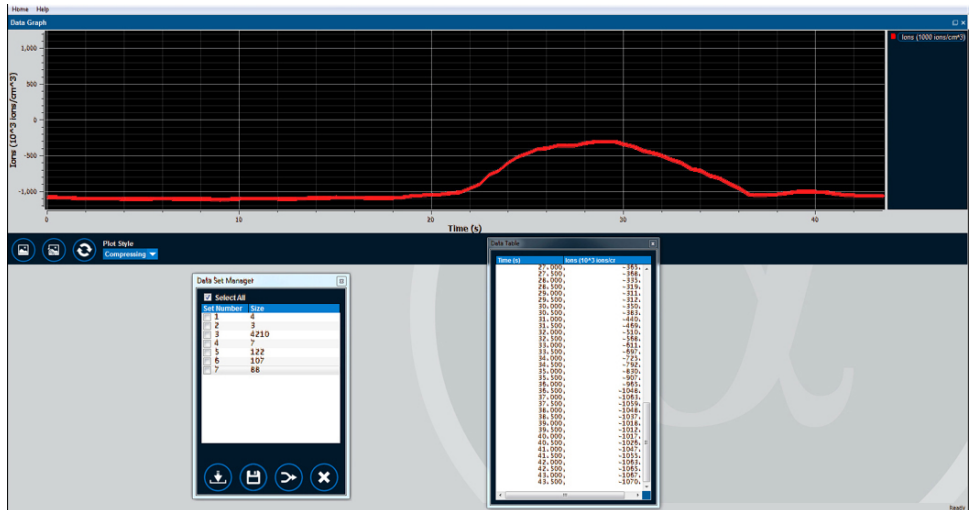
Home Help

Data Graph

Ions (1000 ions/cm³)

Ions (10^3 ions/cm^3)

1,000
500
0
-500
-1,000

0 10 20 30 40

Time (s)

Plot Style
Compressing

Data Set Manager

Select All

| Set Number | Size |
|---|---|
| 1 | 4 |
| 2 | 3 |
| 3 | 4210 |
| 4 | 7 |
| 5 | 122 |
| 6 | 107 |
| 7 | 88 |

Data Table

| Time (s) | Ions (10^3 ions/cr |
|---|---|
| 27.000, | -365, |
| 27.500, | -366, |
| 28.000, | -335, |
| 28.500, | -319, |
| 29.000, | -311, |
| 29.500, | -312, |
| 30.000, | -350, |
| 30.500, | -383, |
| 31.000, | -440, |
| 31.500, | -469, |
| 32.000, | -510, |
| 32.500, | -568, |
| 33.000, | -611, |
| 33.500, | -697, |
| 34.000, | -725, |
| 34.500, | -762, |
| 35.000, | -830, |
| 35.500, | -907, |
| 36.000, | -965, |
| 36.500, | -1048, |
| 37.000, | -1063, |
| 37.500, | -1059, |
| 38.000, | -1048, |
| 38.500, | -1037, |
| 39.000, | -1018, |
| 39.500, | -1012, |
| 40.000, | -1017, |
| 40.500, | -1026, |
| 41.000, | -1047, |
| 41.500, | -1055, |
| 42.000, | -1063, |
| 42.500, | -1065, |
| 43.000, | -1067, |
| 43.500, | -1070, |

Ready